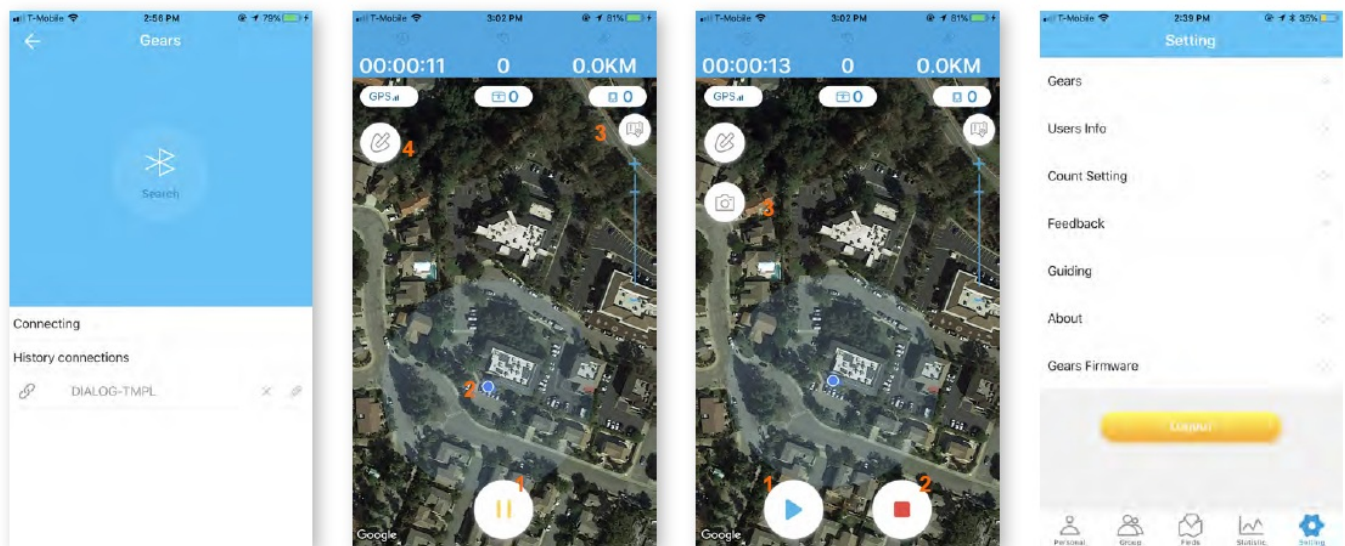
T-Mobile 2:56 PM 79%

Gears

Search

Connecting

History connections

DIALOG-TMPL

T-Mobile 3:02 PM 81%

00:00:11 0 0.0KM

GPS 0 0

4

3

2

1

Google

T-Mobile 3:02 PM 81%

00:00:13 0 0.0KM

GPS 0 0

3

1

2

Google

T-Mobile 2:39 PM 35%

Setting

Gears

Users Info

Count Setting

Feedback

Guiding

About

Gears Firmware

Logout

Personal Group Fields Statistic Setting